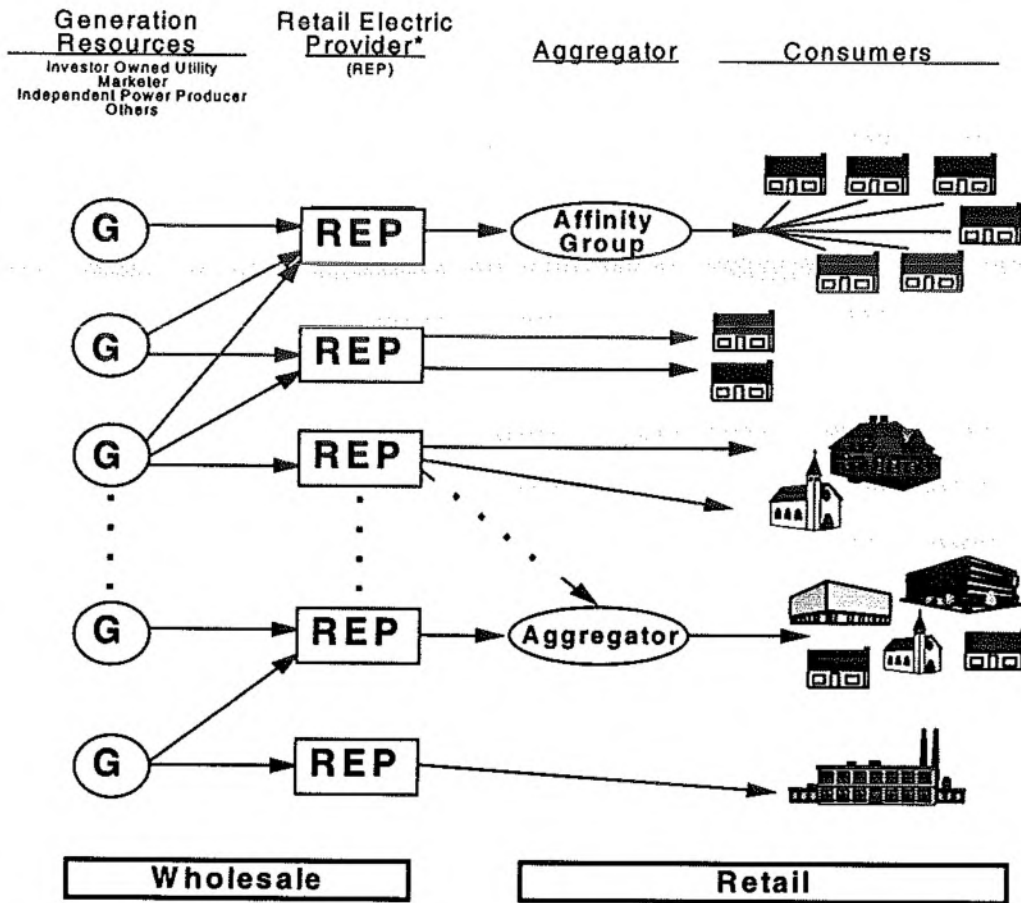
Generation Resources
Investor Owned Utility
Marketer
Independent Power Producer
Others

Retail Electric Provider*
(REP)

Aggregator

Consumers

G

REP

Affinity Group

G

REP

G

REP

G

REP

Aggregator

G

REP

Wholesale

Retail